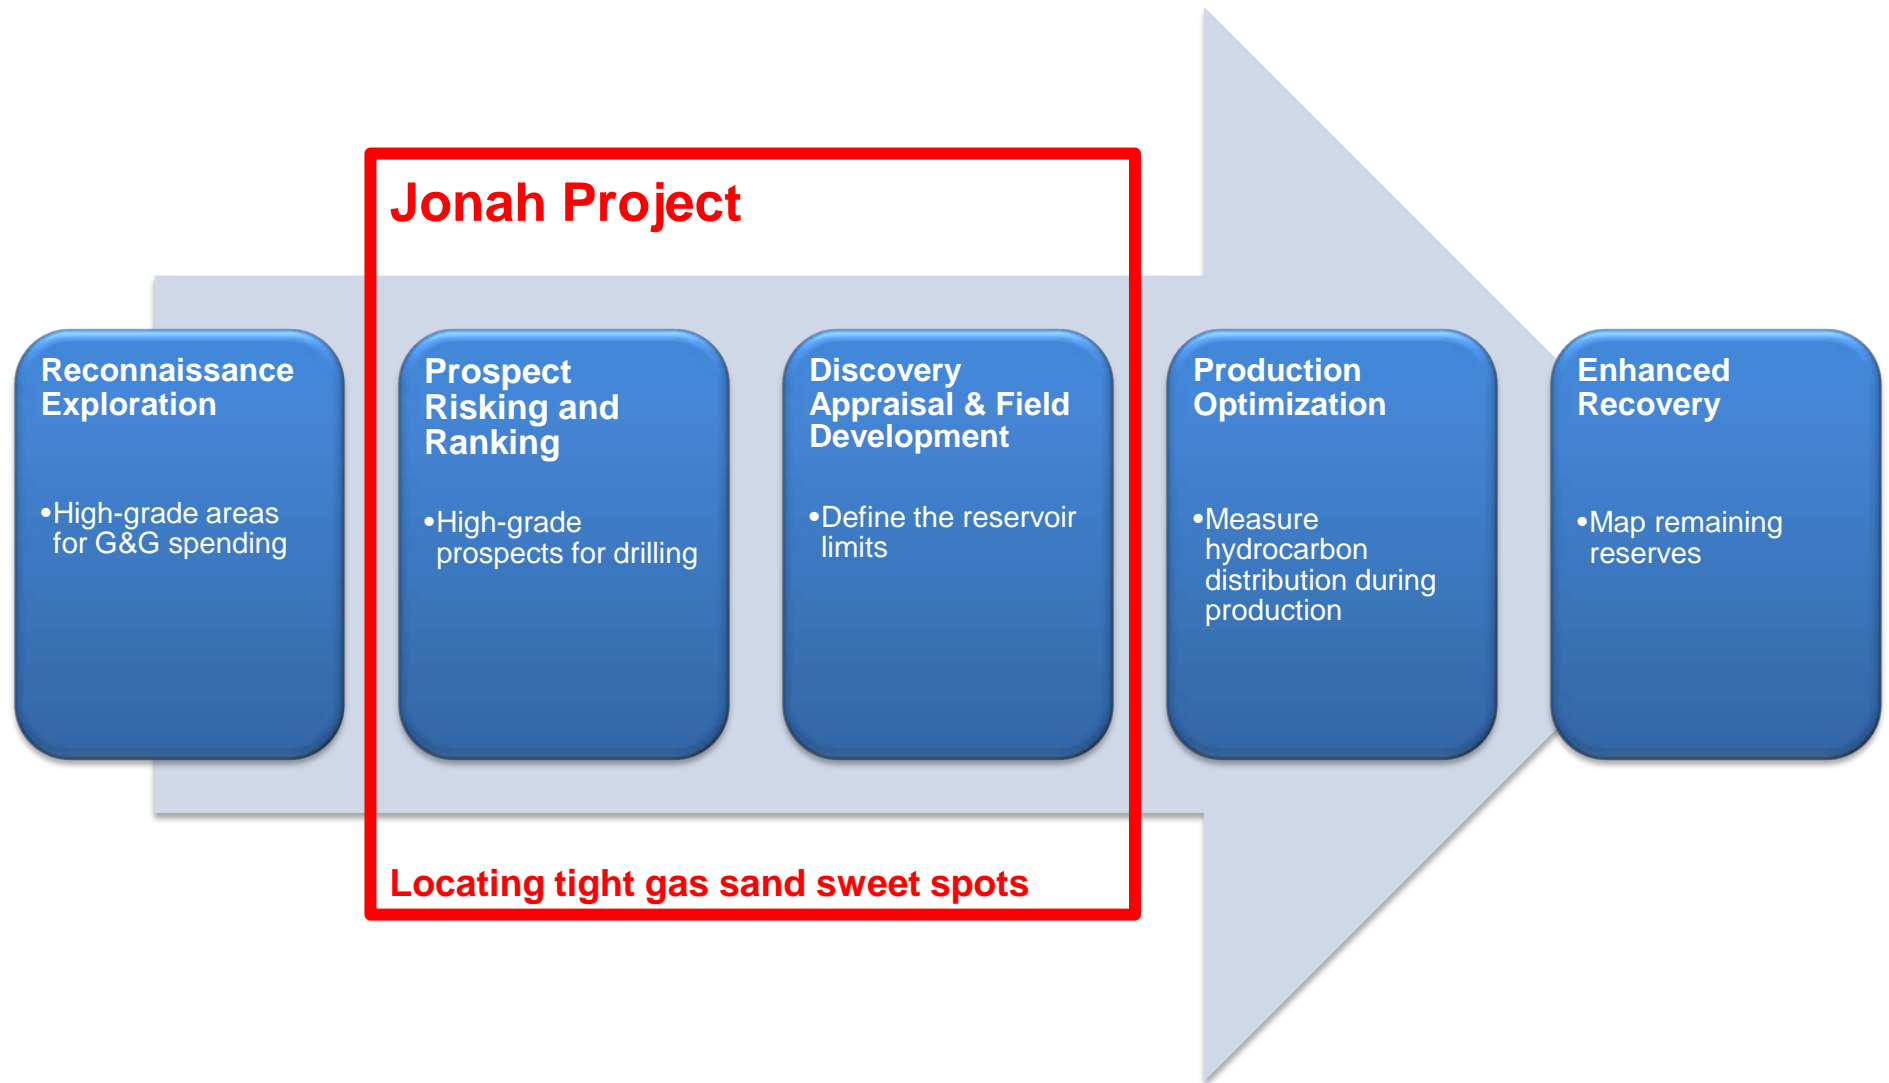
Jonah Project

Reconnaissance Exploration

•High-grade areas for G&G spending

Prospect Risking and Ranking

•High-grade prospects for drilling

Discovery Appraisal & Field Development

•Define the reservoir limits

Production Optimization

•Measure hydrocarbon distribution during production

Enhanced Recovery

•Map remaining reserves

Locating tight gas sand sweet spots